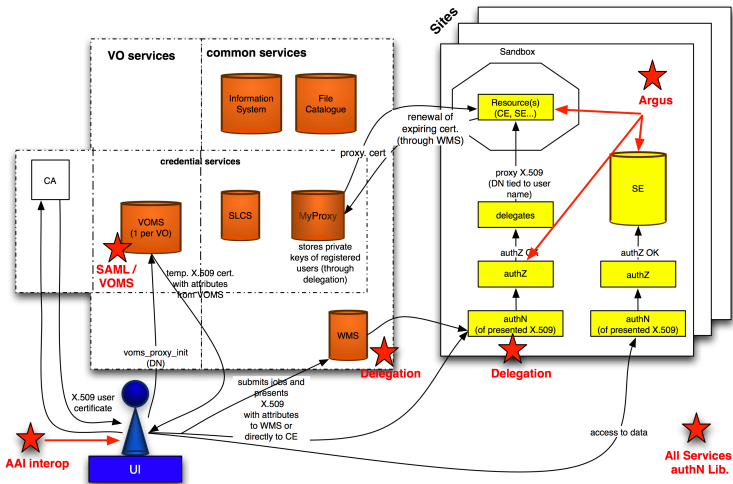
Sites

Sandbox

VO services

common services

Information System

File Catalogue

Resource(s) (CE, SE...)

Argus

renewal of expiring cert. (through WMS)

proxy. cert

credential services

CA

VOMS (1 per VO)

SLCS

MyProxy

proxy X.509 (DN tied to user name)

SE

delegates

stores private keys of registered users (through delegation)

authZ OK

authZ OK

SAML / VOMS

temp. X.509 cert. with attributes from VOMS

authZ

authZ

WMS

authN (of presented X.509)

authN (of presented X.509)

voms_proxy_init (DN)

Delegation

Delegation

X.509 user certificate

submits jobs and presents X.509 with attributes to WMS or directly to CE

access to data

AAI interop

UI

All Services authN Lib.